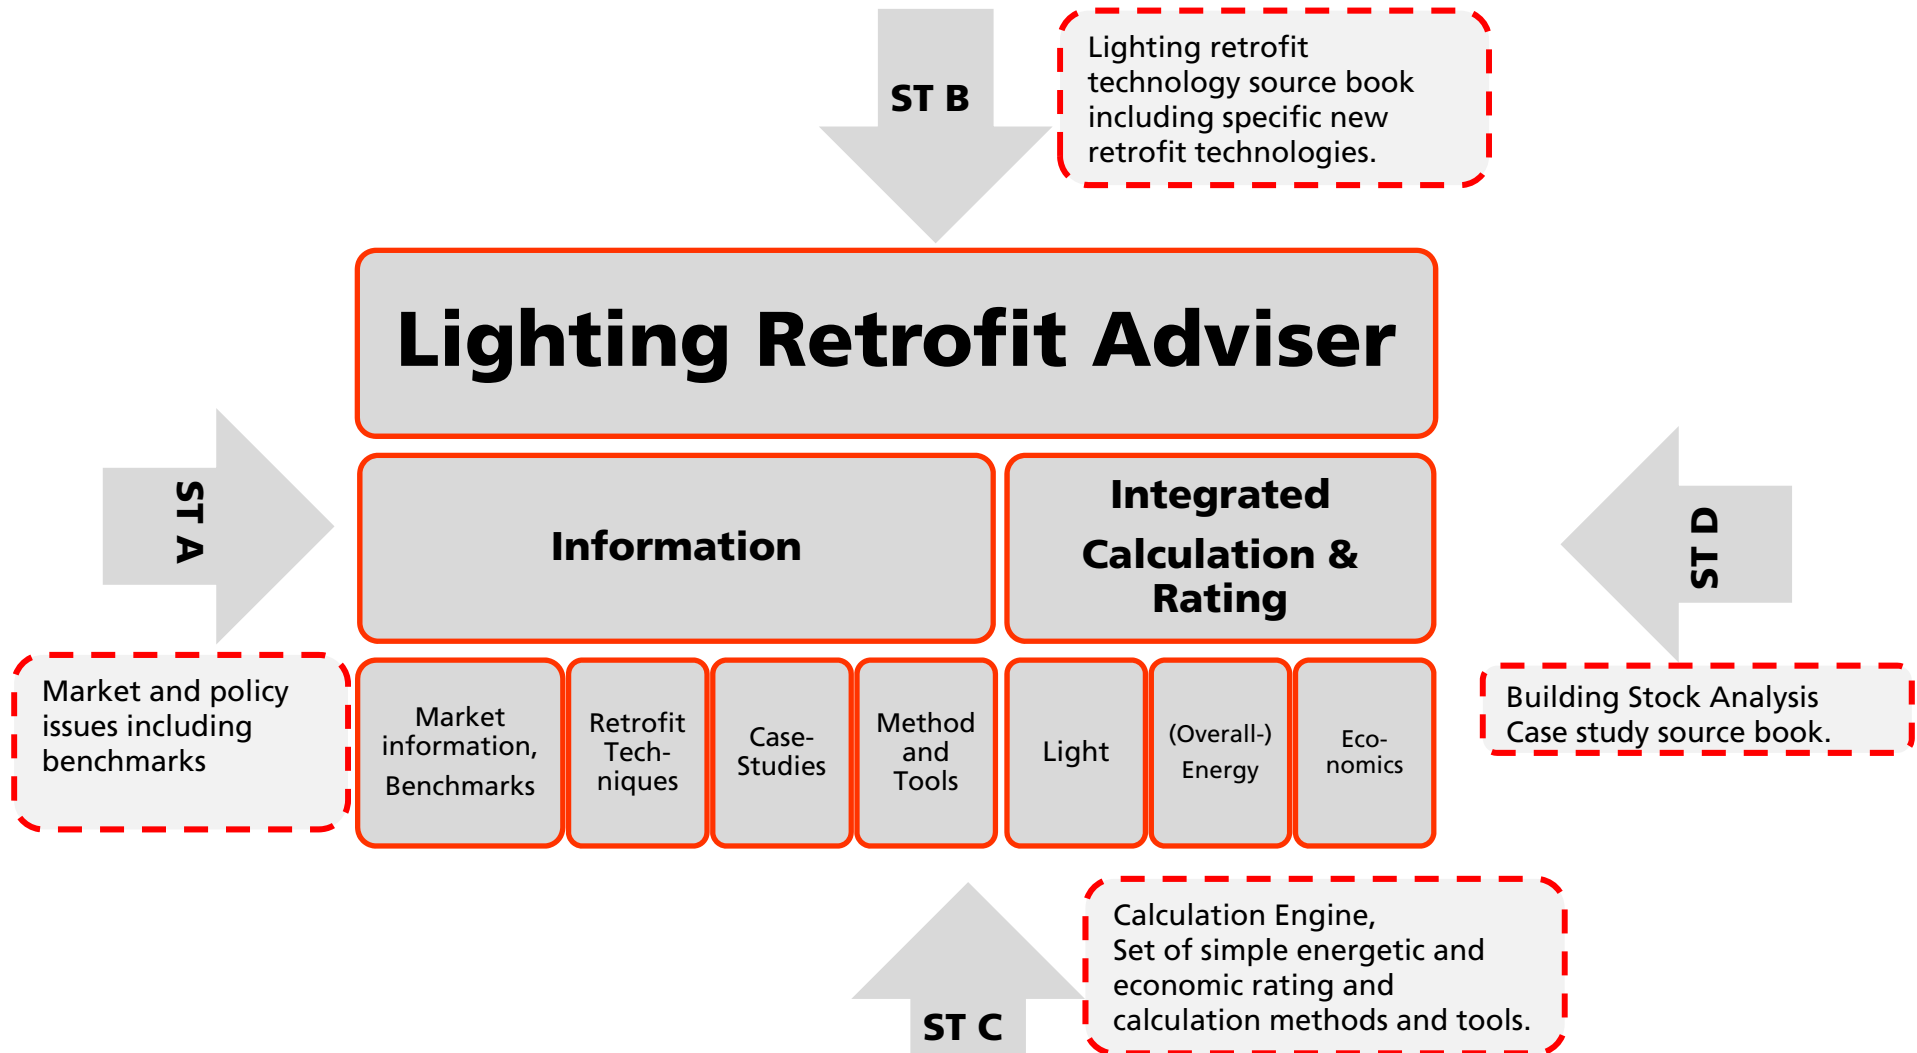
ST B

Lighting retrofit technology source book including specific new retrofit technologies.

Lighting Retrofit Adviser

ST A

Information

Integrated Calculation & Rating

ST D

Market and policy issues including benchmarks

Market information, Benchmarks

Retrofit Techniques

Case-Studies

Method and Tools

Light

(Overall-) Energy

Economics

Building Stock Analysis Case study source book.

ST C

Calculation Engine, Set of simple energetic and economic rating and calculation methods and tools.